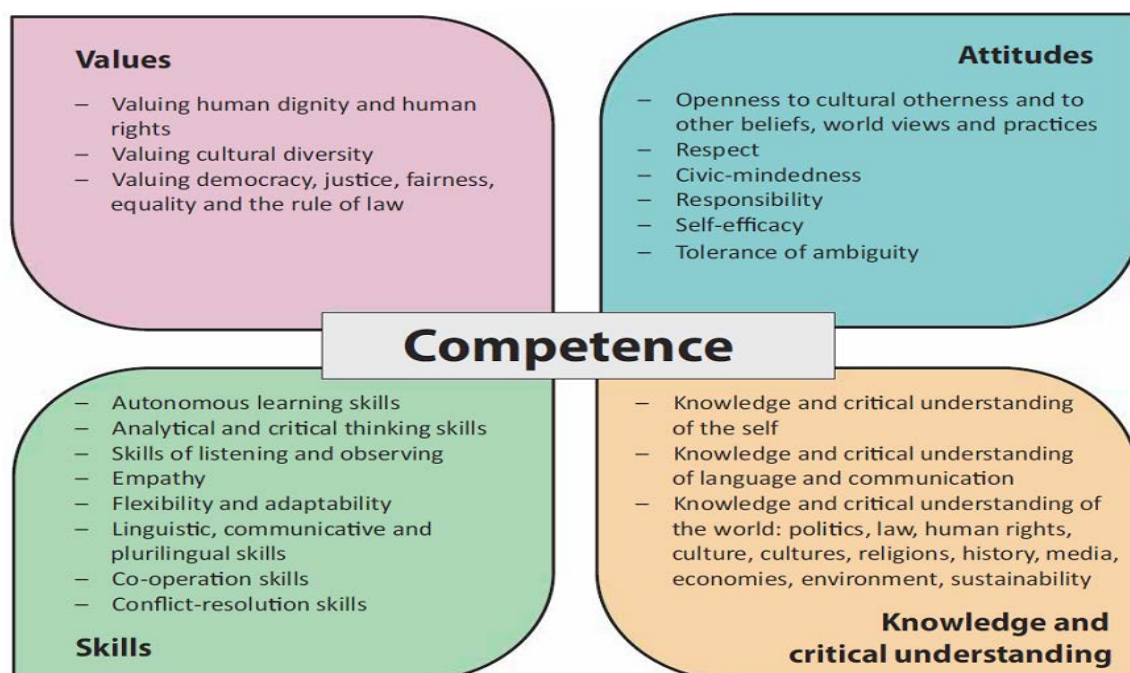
Values

– Valuing human dignity and human rights
– Valuing cultural diversity
– Valuing democracy, justice, fairness, equality and the rule of law

Attitudes

– Openness to cultural otherness and to other beliefs, world views and practices
– Respect
– Civic-mindedness
– Responsibility
– Self-efficacy
– Tolerance of ambiguity

Competence

– Autonomous learning skills
– Analytical and critical thinking skills
– Skills of listening and observing
– Empathy
– Flexibility and adaptability
– Linguistic, communicative and plurilingual skills
– Co-operation skills
– Conflict-resolution skills

Skills

– Knowledge and critical understanding of the self
– Knowledge and critical understanding of language and communication
– Knowledge and critical understanding of the world: politics, law, human rights, culture, cultures, religions, history, media, economies, environment, sustainability

Knowledge and critical understanding